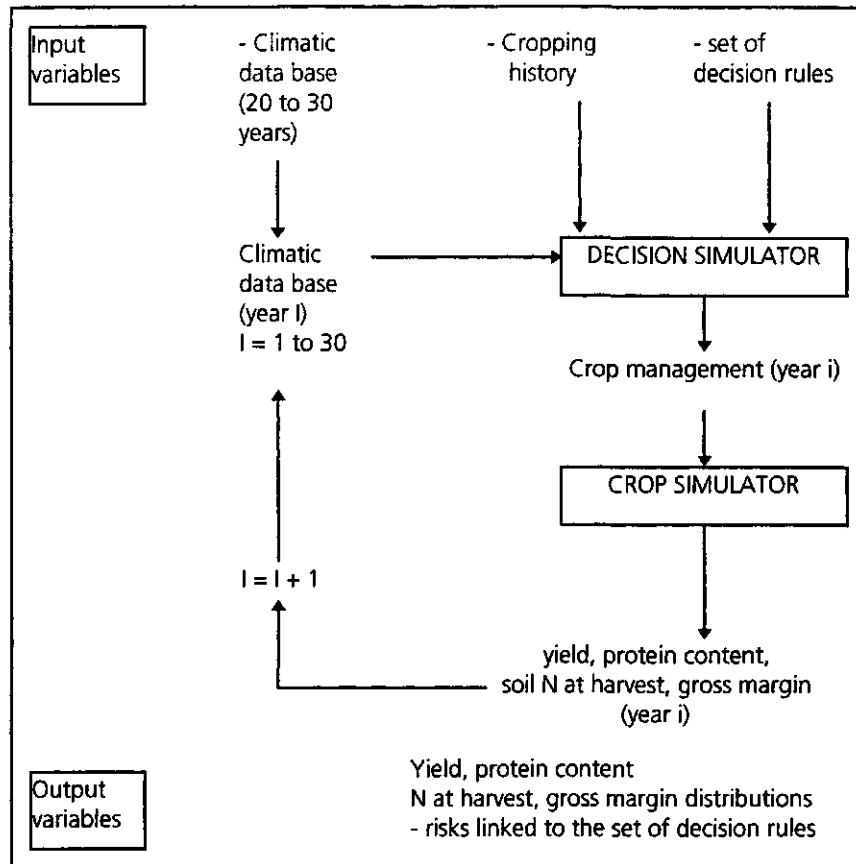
Input variables

- Climatic data base (20 to 30 years)

- Cropping history

- set of decision rules

Climatic data base (year I) I = 1 to 30

DECISION SIMULATOR

Crop management (year i)

CROP SIMULATOR

I = I + 1

yield, protein content, soil N at harvest, gross margin (year i)

Output variables

Yield, protein content
N at harvest, gross margin distributions
- risks linked to the set of decision rules